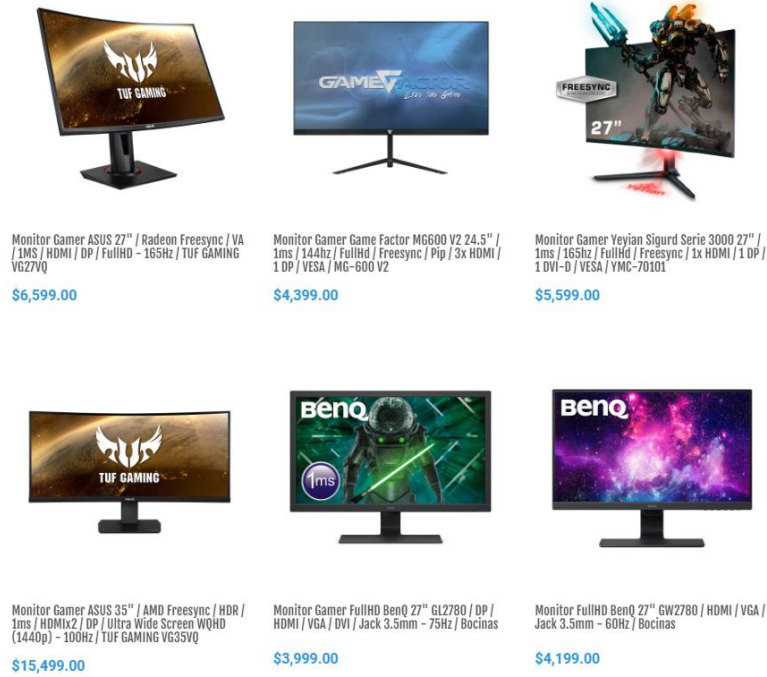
TUF GAMING

GAMEFACTOR

FREESYNC

27"

Monitor Gamer ASUS 27" / Radeon Freesync / VA / 1MS / HDMI / DP / FullHD - 165Hz / TUF GAMING VG27VQ

$6,599.00

Monitor Gamer Game Factor MG600 V2 24.5" / 1ms / 144hz / FullHD / Freesync / Pip / 3x HDMI / 1 DP / VESA / MG-600 V2

$4,399.00

Monitor Gamer Yeyian Sigurd Serie 3000 27" / 1ms / 165hz / FullHd / Freesync / 1x HDMI / 1 DP / 1 DVI-D / VESA / YMC-70101

$5,599.00

TUF GAMING

BenQ

1ms

BenQ

Monitor Gamer ASUS 35" / AMD Freesync / HDR / 1ms / HDMIx2 / DP / Ultra Wide Screen WQHD (1440p) - 100Hz / TUF GAMING VG35VQ

$15,499.00

Monitor Gamer FullHD BenQ 27" GL2780 / DP / HDMI / VGA / DVI / Jack 3.5mm - 75Hz / Bocinas

$3,999.00

Monitor FullHD BenQ 27" GW2780 / HDMI / VGA / Jack 3.5mm - 60Hz / Bocinas

$4,199.00